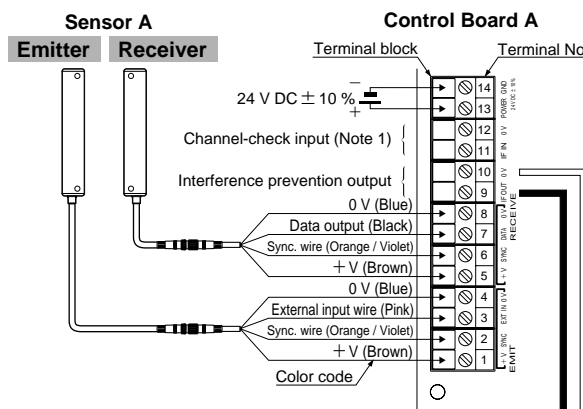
Sensor A

Emitter Receiver

Control Board A

Terminal block

Terminal No

24 V DC ± 10 %

−

+

14

13

POWER GND 24VDC ± 10%

Channel-check input (Note 1)

12

11

IF IN 0V

Interference prevention output

10

9

IF OUT 0V

0 V (Blue)

Data output (Black)

Sync. wire (Orange / Violet)

+V (Brown)

8

7

6

5

0V DATA 0V SYNC +V RECEIVE

0 V (Blue)

External input wire (Pink)

Sync. wire (Orange / Violet)

+V (Brown)

4

3

2

1

0V EXT IN 0V SYNC +V EMIT

Color code